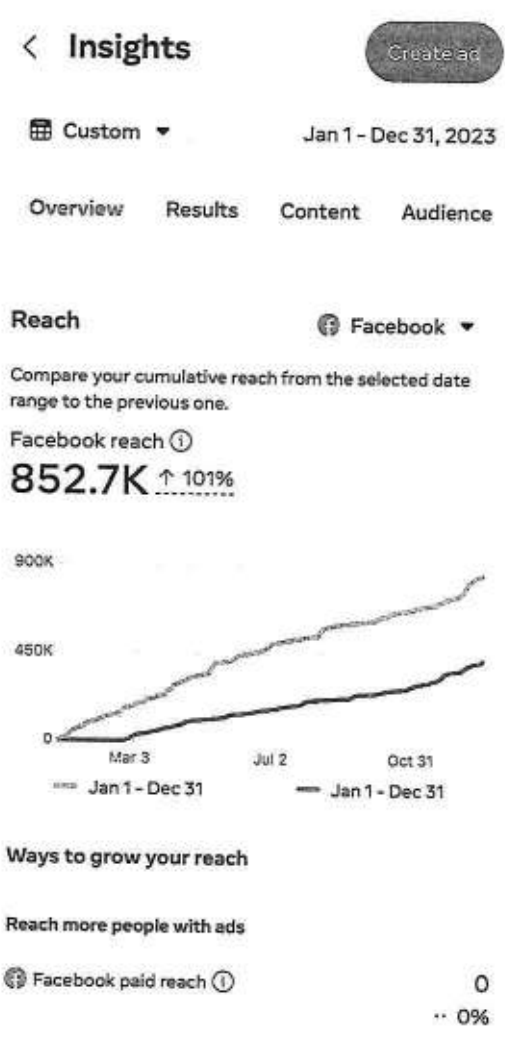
< Insights

Create ad

Custom ▾

Jan 1 - Dec 31, 2023

Overview Results Content Audience

Reach

Facebook ▾

Compare your cumulative reach from the selected date range to the previous one.

Facebook reach ⓘ

852.7K ↑ 101%

900K

450K

0

Mar 3

Jul 2

Oct 31

Jan 1 - Dec 31

Jan 1 - Dec 31

Ways to grow your reach

Reach more people with ads

Facebook paid reach ⓘ

0

·· 0%